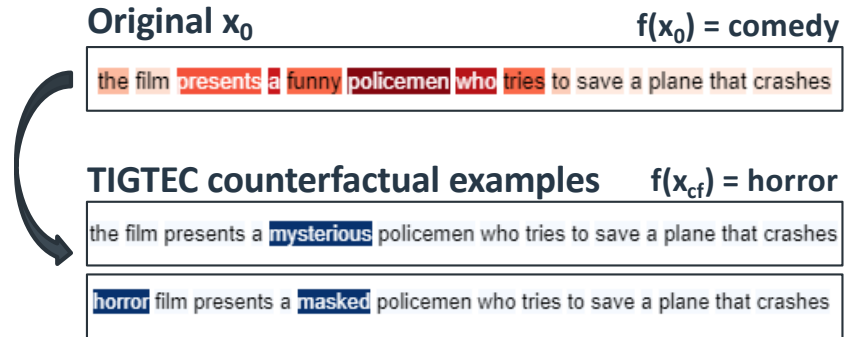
Original $x_0$

$f(x_0)$ = comedy

the film presents a funny policemen who tries to save a plane that crashes

TIGTEC counterfactual examples

$f(x_{cf})$ = horror

the film presents a mysterious policemen who tries to save a plane that crashes

horror film presents a masked policemen who tries to save a plane that crashes